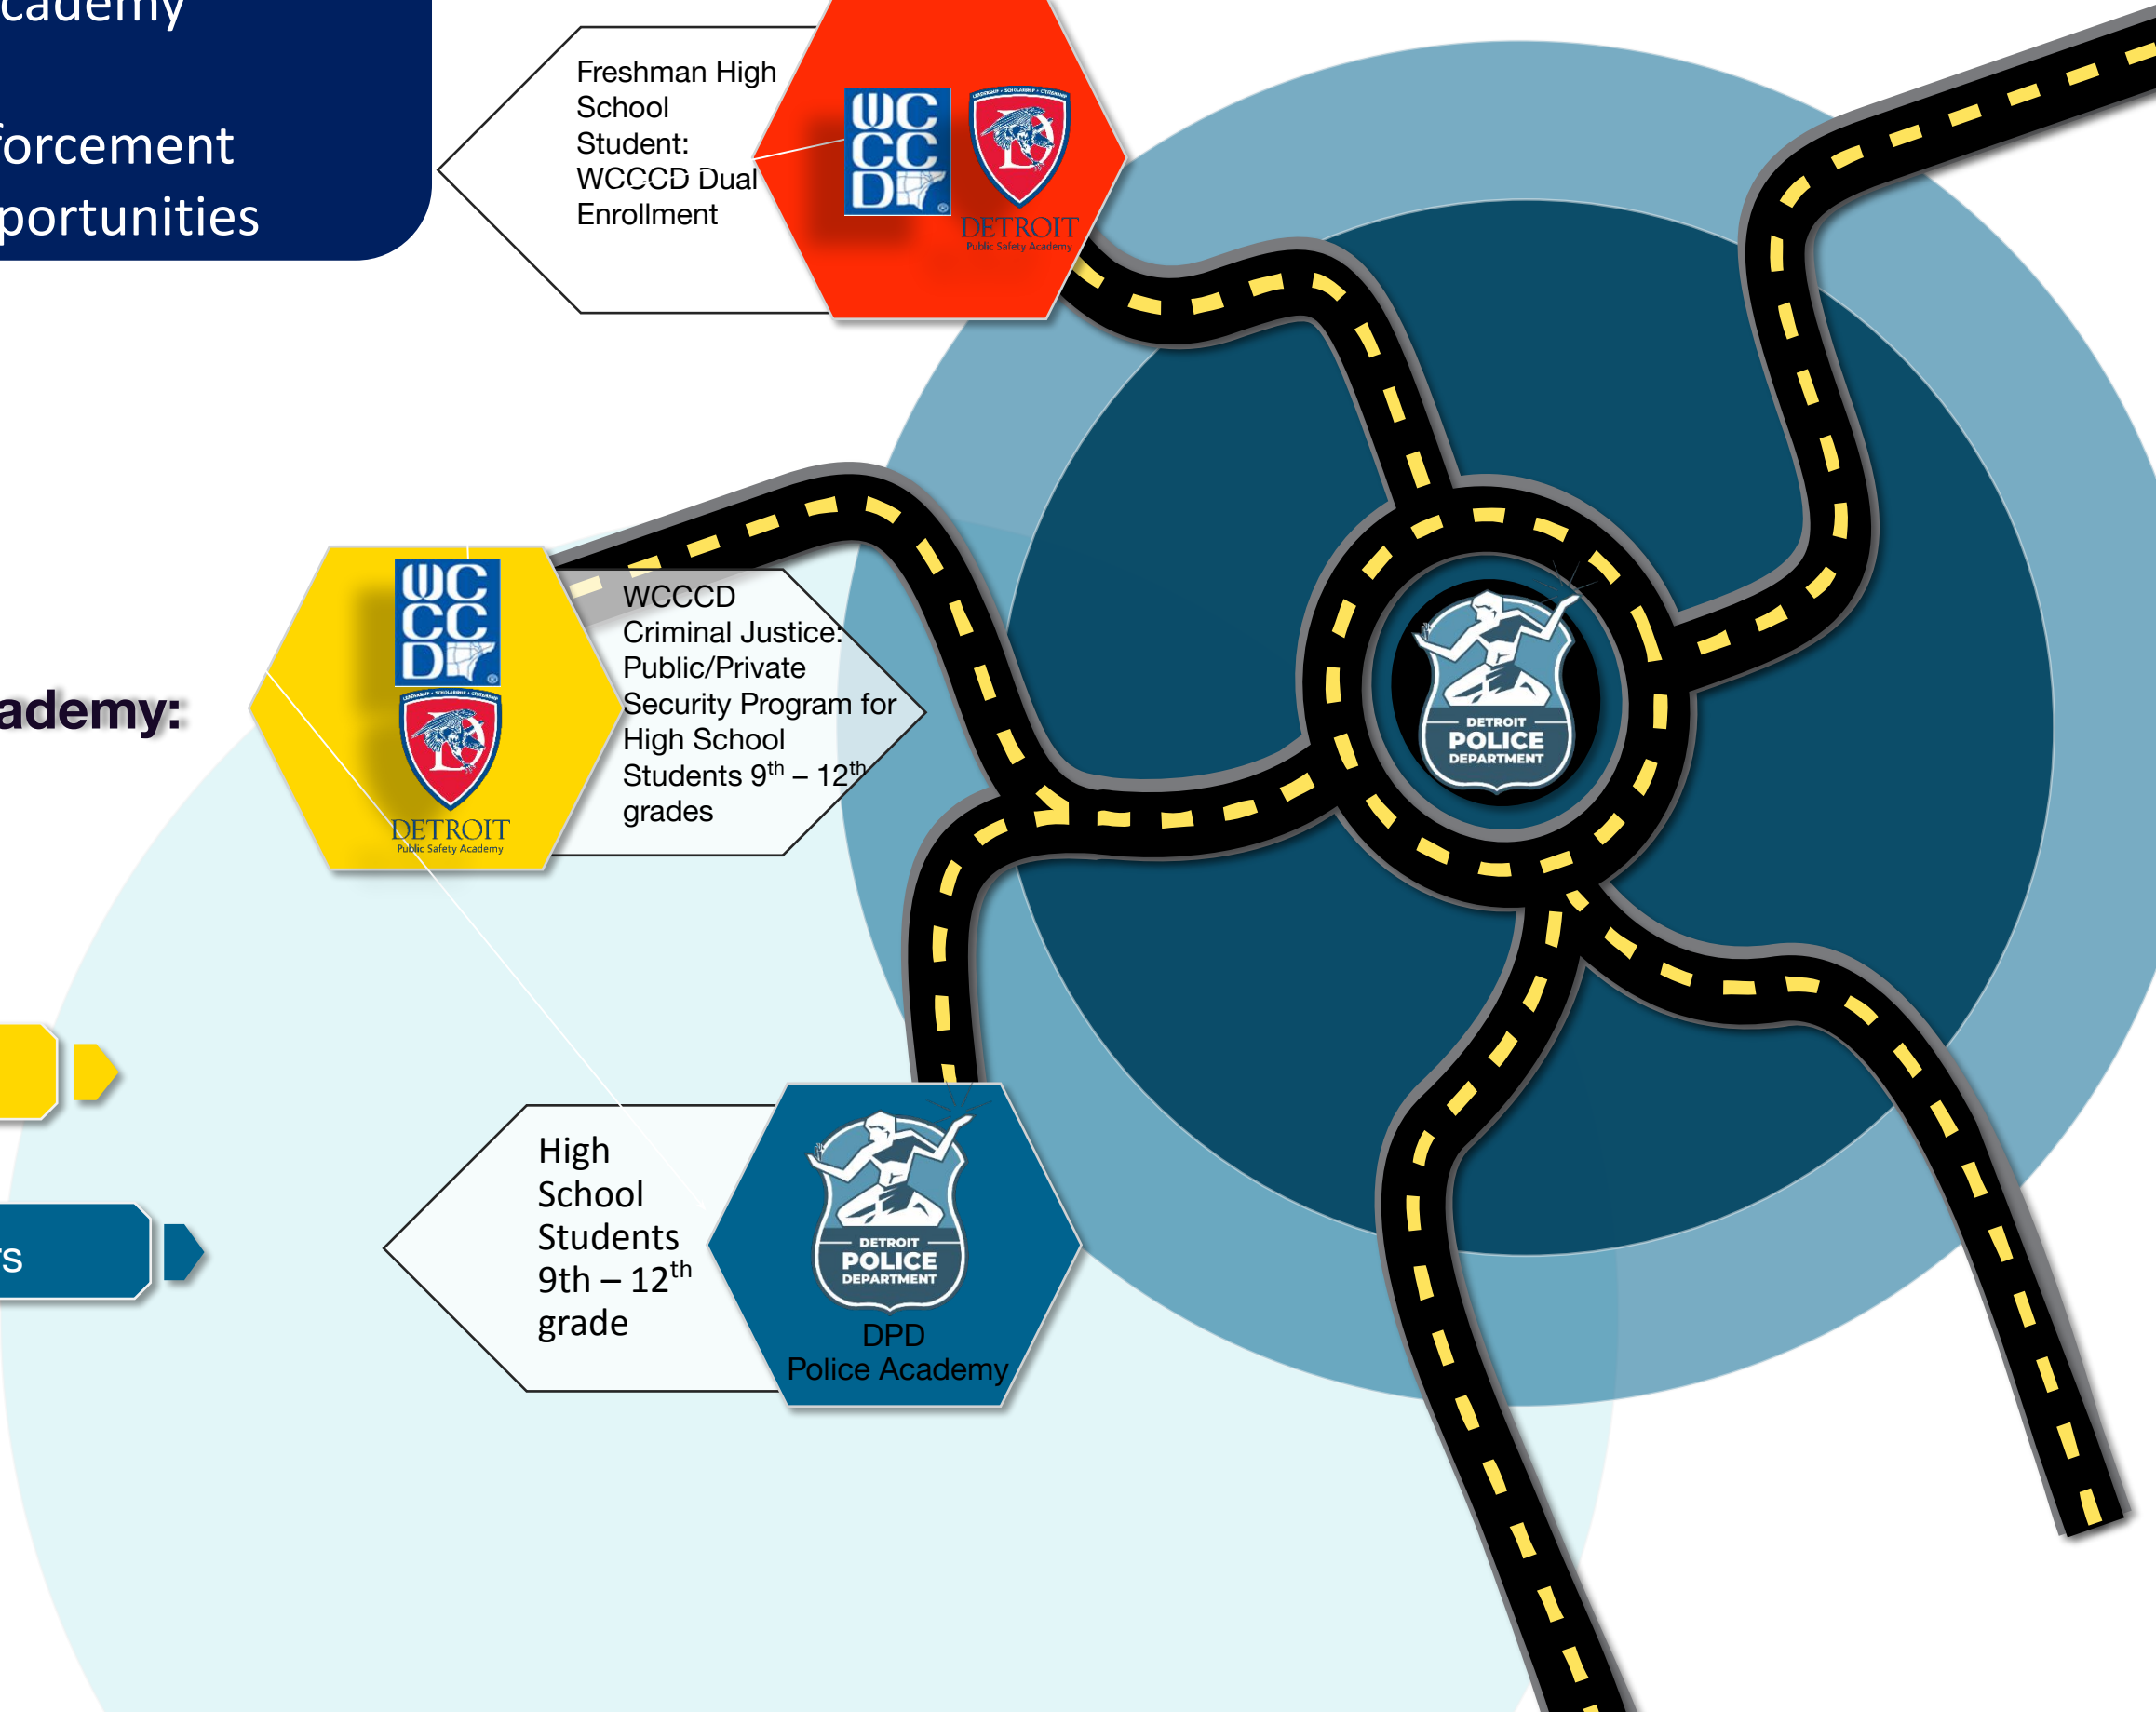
cademy

forcement
portunities

Freshman High School Student: WCCCD Dual Enrollment

WC CC D

LEADERSHIP • SCHOLARSHIP • CITIZENSHIP

DETROIT
Public Safety Academy

ademy:

WCCCD Criminal Justice: Public/Private Security Program for High School Students 9$^{th}$ – 12$^{th}$ grades

WC CC D

LEADERSHIP • SCHOLARSHIP • CITIZENSHIP

DETROIT
Public Safety Academy

DETROIT
POLICE
DEPARTMENT

rs

High School Students 9th – 12$^{th}$ grade

DETROIT
POLICE
DEPARTMENT

DPD
Police Academy